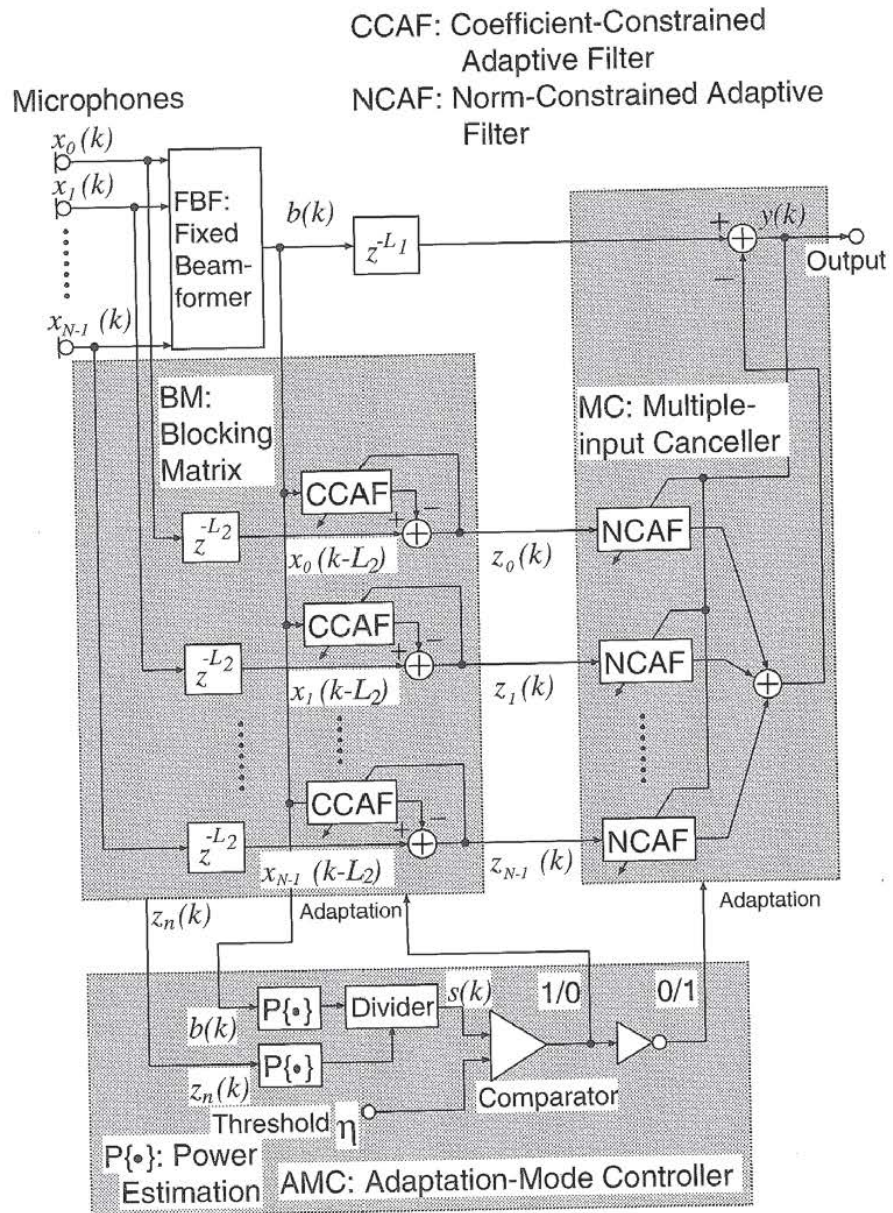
CCAF: Coefficient-Constrained Adaptive Filter
NCAF: Norm-Constrained Adaptive Filter

Microphones
$x_0(k)$
$x_1(k)$
$x_{N-1}(k)$

FBF: Fixed Beamformer

$b(k)$
$z^{-L_1}$
+
$y(k)$
−
Output

BM: Blocking Matrix

MC: Multiple-input Canceller

CCAF
−
+
$z^{-L_2}$
$x_0(k-L_2)$
$z_0(k)$
NCAF

CCAF
−
+
$z^{-L_2}$
$x_1(k-L_2)$
$z_1(k)$
NCAF

CCAF
−
+
$z^{-L_2}$
$x_{N-1}(k-L_2)$
$z_{N-1}(k)$
NCAF

$z_n(k)$
Adaptation
Adaptation

P{•}
Divider
$s(k)$
1/0
0/1
$b(k)$
P{•}
$z_n(k)$
Comparator
Threshold $\eta$

P{•}: Power Estimation
AMC: Adaptation-Mode Controller